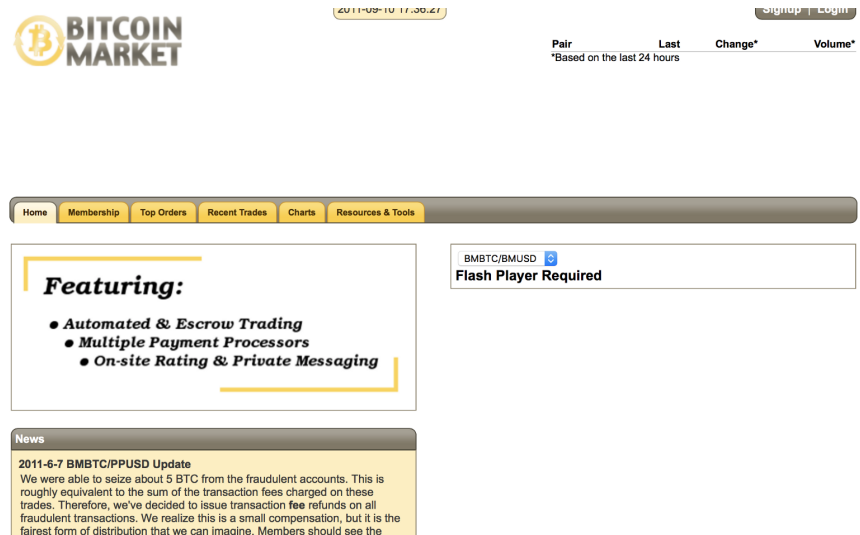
BITCOIN MARKET

2011-09-10 17:36:27

Signup | Login

| Pair | Last | Change* | Volume* |
|---|---|---|---|

*Based on the last 24 hours

Home | Membership | Top Orders | Recent Trades | Charts | Resources & Tools

Featuring:

• Automated & Escrow Trading
• Multiple Payment Processors
• On-site Rating & Private Messaging

BMBTC/BMUSD

Flash Player Required

News

2011-6-7 BMBTC/PPUSD Update
We were able to seize about 5 BTC from the fraudulent accounts. This is roughly equivalent to the sum of the transaction fees charged on these trades. Therefore, we've decided to issue transaction fee refunds on all fraudulent transactions. We realize this is a small compensation, but it is the fairest form of distribution that we can imagine. Members should see the